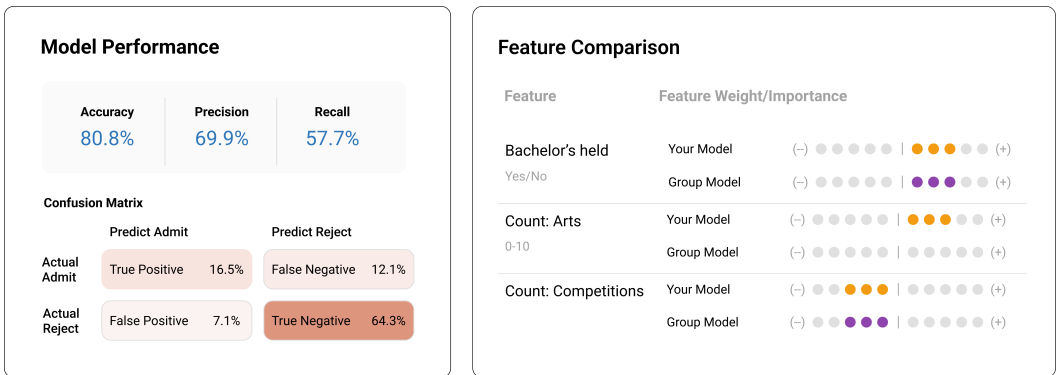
Model Performance

| Accuracy | Precision | Recall |
|---|---|---|
| 80.8% | 69.9% | 57.7% |

Confusion Matrix

| | Predict Admit | Predict Reject |
|---|---|---|
| Actual Admit | True Positive 16.5% | False Negative 12.1% |
| Actual Reject | False Positive 7.1% | True Negative 64.3% |

Feature Comparison

| Feature | Feature Weight/Importance | |
|---|---|---|
| Bachelor's held Yes/No | Your Model | (–) \| (+) |
| | Group Model | (–) \| (+) |
| Count: Arts 0-10 | Your Model | (–) \| (+) |
| | Group Model | (–) \| (+) |
| Count: Competitions | Your Model | (–) \| (+) |
| | Group Model | (–) \| (+) |